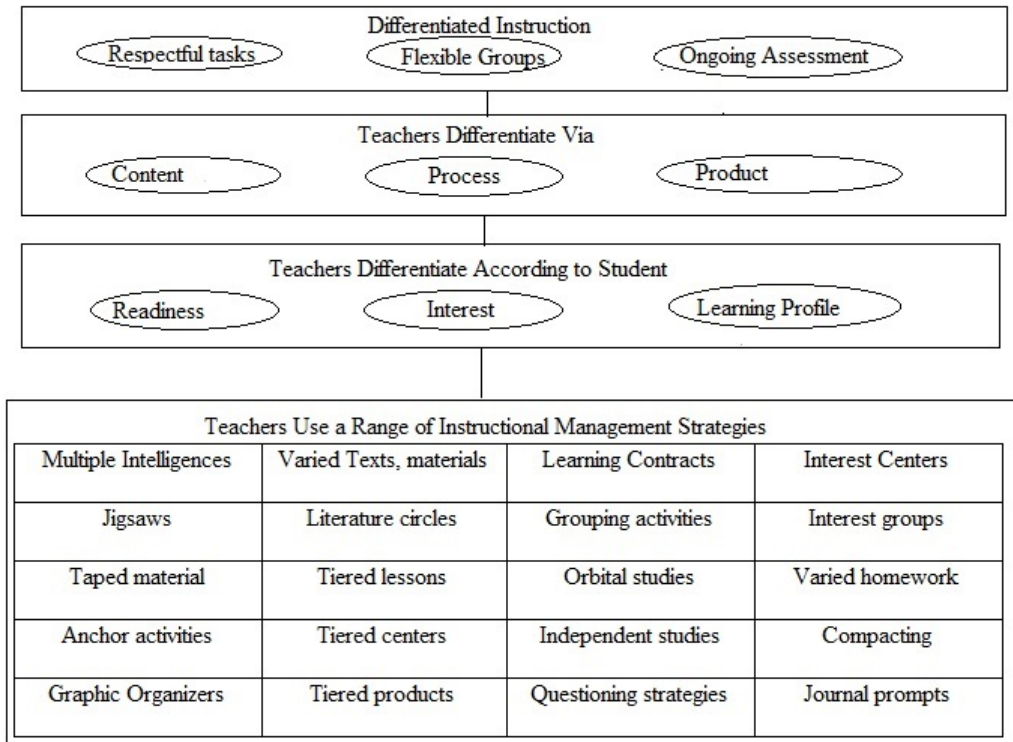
Differentiated Instruction

Respectful tasks

Flexible Groups

Ongoing Assessment

Teachers Differentiate Via

Content

Process

Product

Teachers Differentiate According to Student

Readiness

Interest

Learning Profile

Teachers Use a Range of Instructional Management Strategies

| Multiple Intelligences | Varied Texts, materials | Learning Contracts | Interest Centers |
|---|---|---|---|
| Jigsaws | Literature circles | Grouping activities | Interest groups |
| Taped material | Tiered lessons | Orbital studies | Varied homework |
| Anchor activities | Tiered centers | Independent studies | Compacting |
| Graphic Organizers | Tiered products | Questioning strategies | Journal prompts |